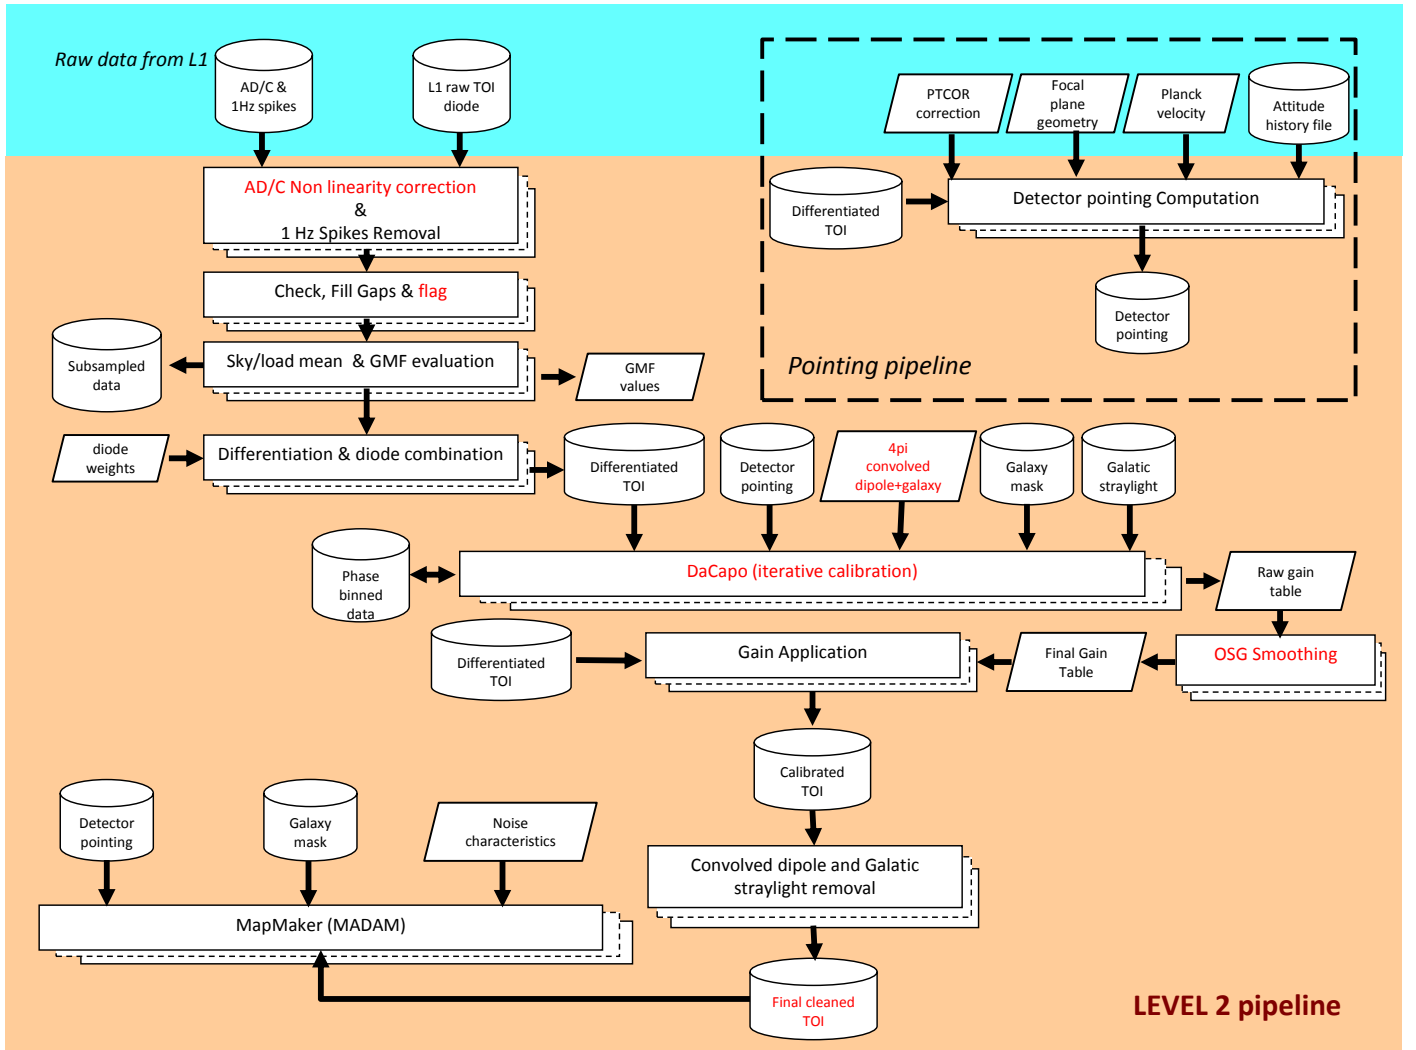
Raw data from L1

AD/C &
1Hz spikes

L1 raw TOI
diode

PTCOR
correction

Focal
plane
geometry

Planck
velocity

Attitude
history file

Differentiated
TOI

Detector pointing Computation

Detector
pointing

Pointing pipeline

AD/C Non linearity correction
&
1 Hz Spikes Removal

Check, Fill Gaps & flag

Subsampled
data

Sky/load mean & GMF evaluation

GMF
values

diode
weights

Differentiation & diode combination

Differentiated
TOI

Detector
pointing

4pi
convolved
dipole+galaxy

Galaxy
mask

Galatic
straylight

Phase
binned
data

DaCapo (iterative calibration)

Raw gain
table

Differentiated
TOI

Gain Application

Final Gain
Table

OSG Smoothing

Calibrated
TOI

Detector
pointing

Galaxy
mask

Noise
characteristics

Convolved dipole and Galatic
straylight removal

MapMaker (MADAM)

Final cleaned
TOI

LEVEL 2 pipeline